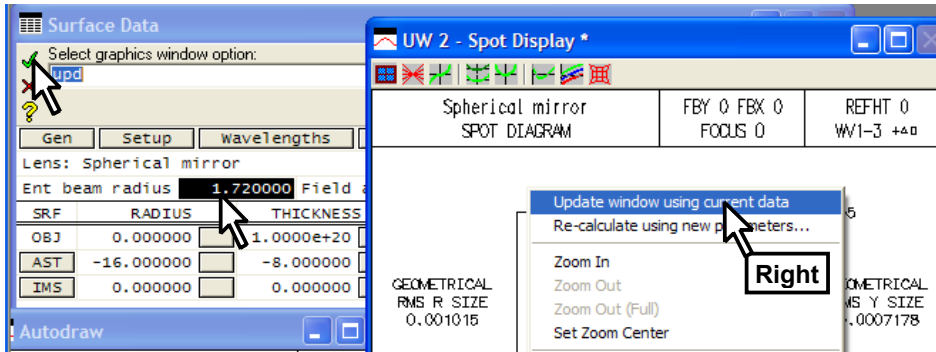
Surface Data

Select graphics window option:

upd

Gen | Setup | Wavelengths

Lens: Spherical mirror

Ent beam radius 1.720000 Field a

| SRF | RADIUS | | THICKNESS |
|---|---|---|---|
| OBJ | 0.000000 | | 1.0000e+20 |
| AST | -16.000000 | | -8.000000 |
| IMS | 0.000000 | | 0.000000 |

Autodraw

UW 2 - Spot Display *

| Spherical mirror SPOT DIAGRAM | FBY 0 FBX 0 FOCUS 0 | REFHT 0 WV1-3 +ΔΘ |
|---|---|---|

GEOMETRICAL RMS R SIZE 0.001015

Update window using current data

Re-calculate using new parameters...

Zoom In

Zoom Out

Zoom Out (Full)

Set Zoom Center

Right

5

OMETRICAL MS Y SIZE .0007178